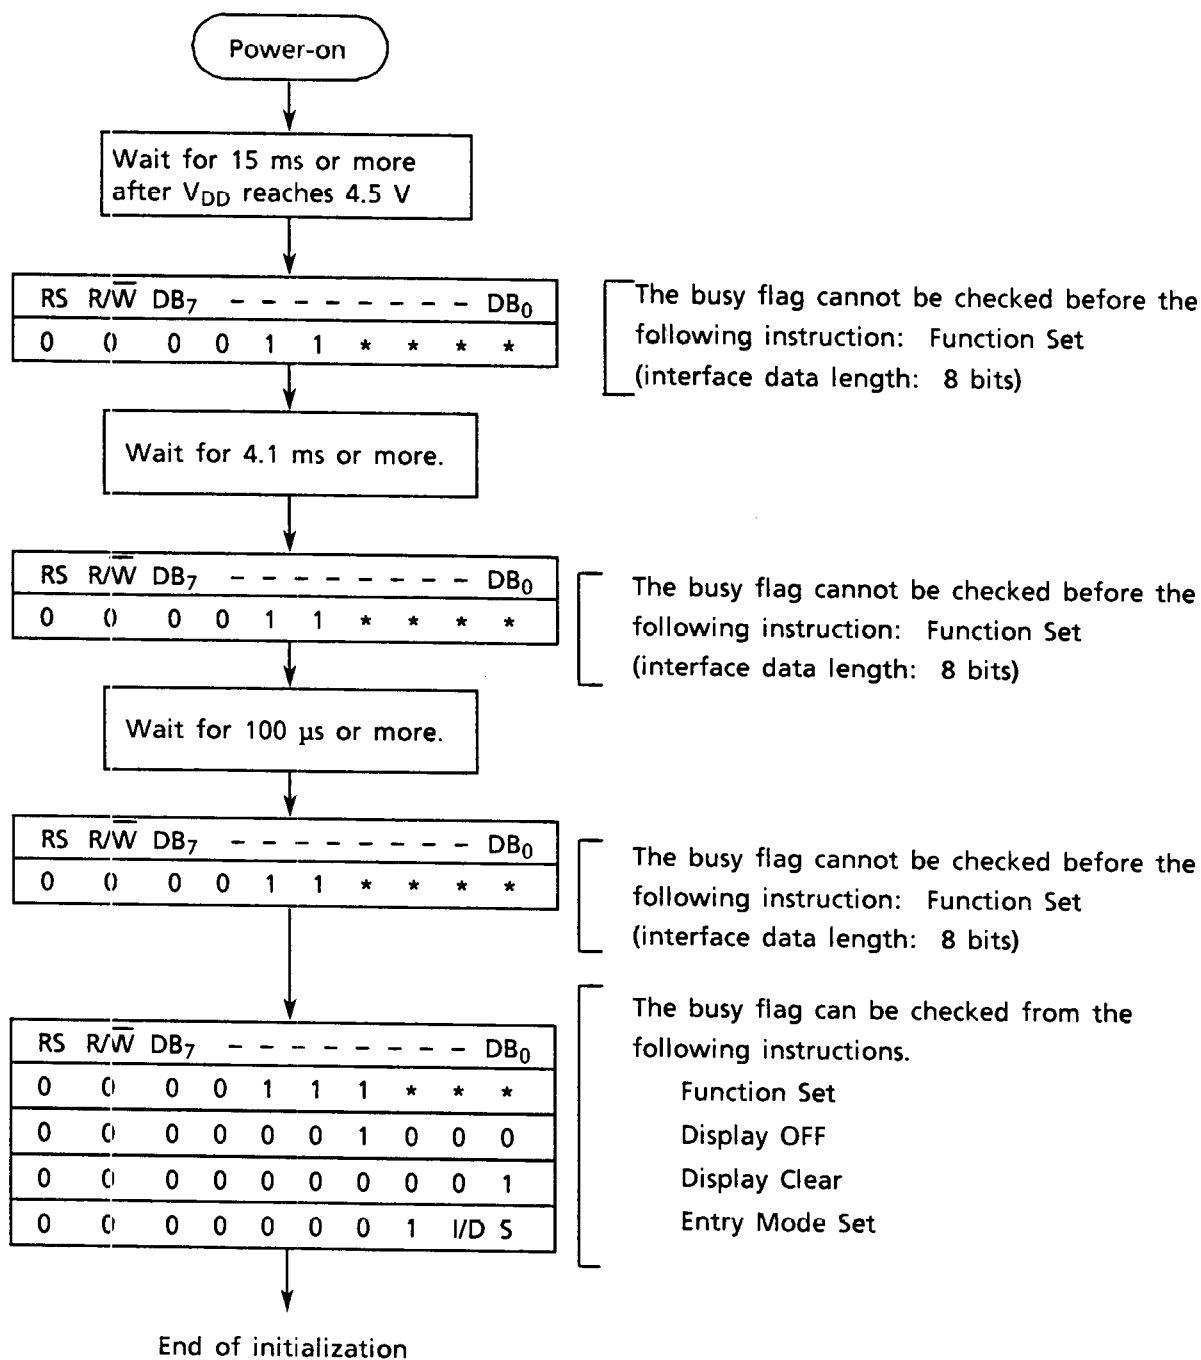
Power-on

Wait for 15 ms or more after $V_{DD}$ reaches 4.5 V

| RS | $R/\overline{W}$ | $DB_7$ | – | – | – | – | – | – | $DB_0$ |
|---|---|---|---|---|---|---|---|---|---|
| 0 | 0 | 0 | 0 | 1 | 1 | * | * | * | * |

The busy flag cannot be checked before the following instruction: Function Set (interface data length: 8 bits)

Wait for 4.1 ms or more.

| RS | $R/\overline{W}$ | $DB_7$ | – | – | – | – | – | – | $DB_0$ |
|---|---|---|---|---|---|---|---|---|---|
| 0 | 0 | 0 | 0 | 1 | 1 | * | * | * | * |

The busy flag cannot be checked before the following instruction: Function Set (interface data length: 8 bits)

Wait for 100 μs or more.

| RS | $R/\overline{W}$ | $DB_7$ | – | – | – | – | – | – | $DB_0$ |
|---|---|---|---|---|---|---|---|---|---|
| 0 | 0 | 0 | 0 | 1 | 1 | * | * | * | * |

The busy flag cannot be checked before the following instruction: Function Set (interface data length: 8 bits)

| RS | $R/\overline{W}$ | $DB_7$ | – | – | – | – | – | – | $DB_0$ |
|---|---|---|---|---|---|---|---|---|---|
| 0 | 0 | 0 | 0 | 1 | 1 | 1 | * | * | * |
| 0 | 0 | 0 | 0 | 0 | 0 | 1 | 0 | 0 | 0 |
| 0 | 0 | 0 | 0 | 0 | 0 | 0 | 0 | 0 | 1 |
| 0 | 0 | 0 | 0 | 0 | 0 | 0 | 1 | I/D | S |

The busy flag can be checked from the following instructions.
Function Set
Display OFF
Display Clear
Entry Mode Set

End of initialization